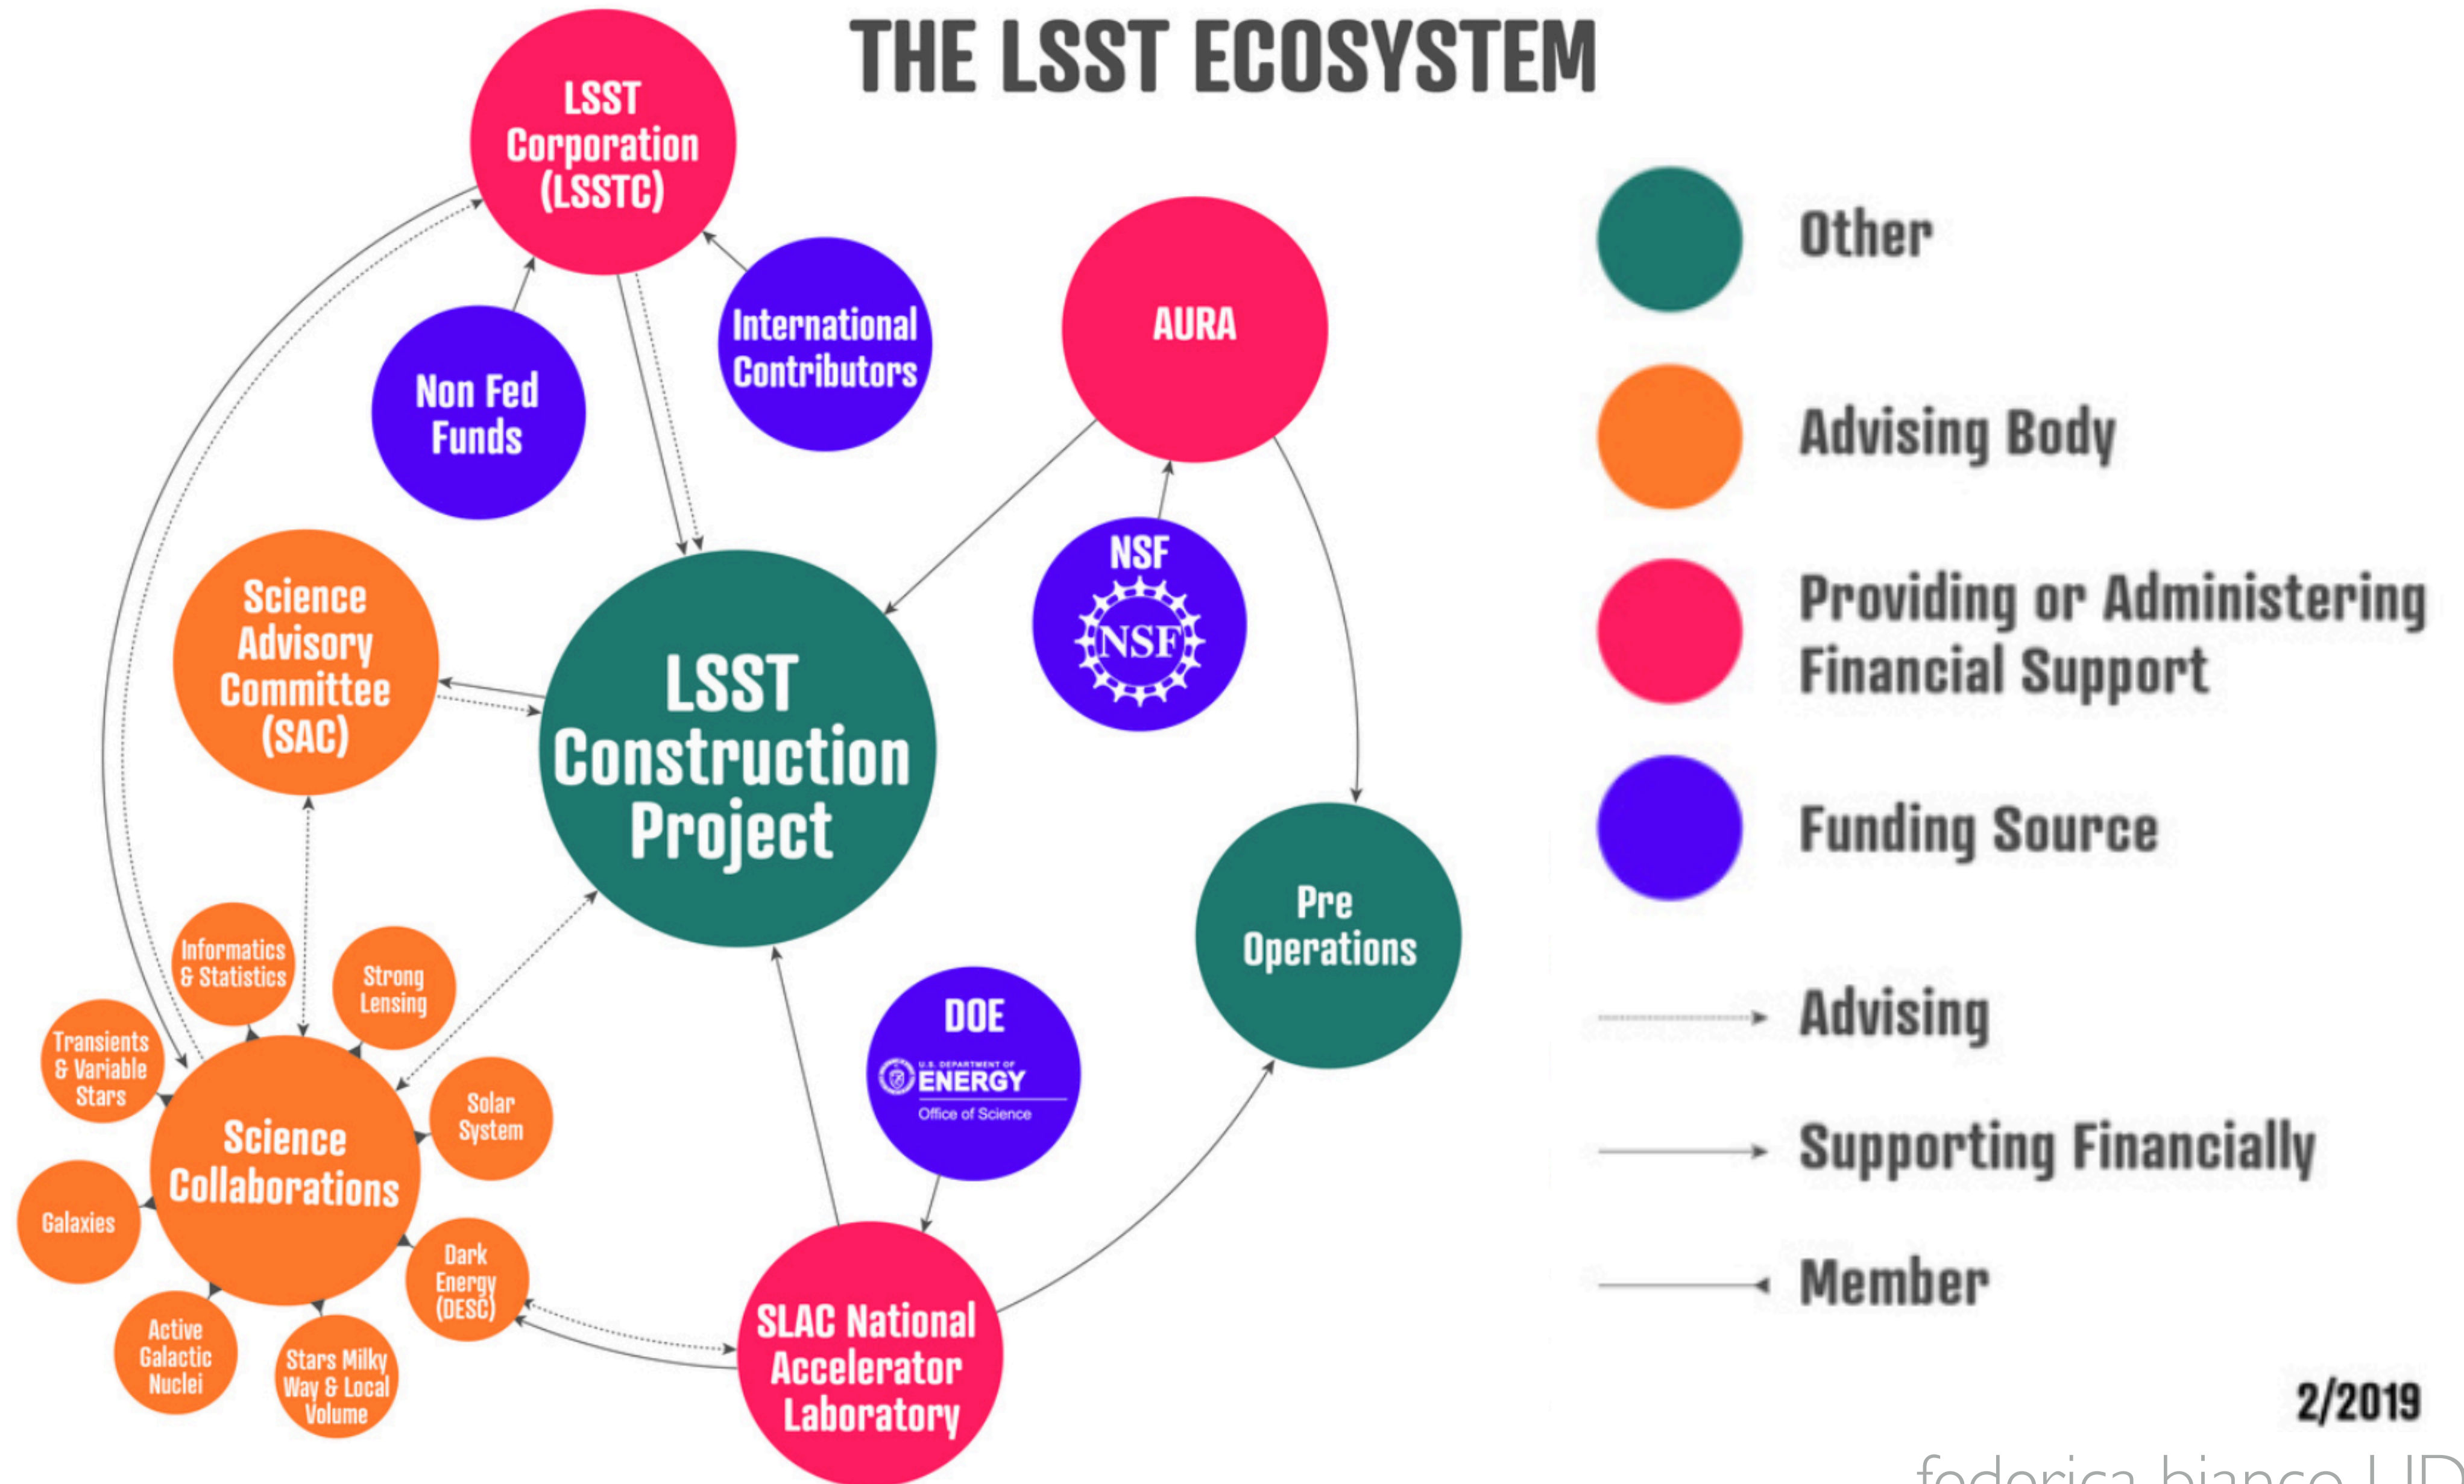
THE LSST ECOSYSTEM

LSST Corporation (LSSTC)

International Contributors

Non Fed Funds

AURA

NSF

NSF

Science Advisory Committee (SAC)

LSST Construction Project

Pre Operations

Informatics & Statistics

Strong Lensing

Transients & Variable Stars

Science Collaborations

Solar System

Galaxies

Dark Energy (DESC)

Active Galactic Nuclei

Stars Milky Way & Local Volume

DOE

U.S. DEPARTMENT OF ENERGY

Office of Science

SLAC National Accelerator Laboratory

Other

Advising Body

Providing or Administering Financial Support

Funding Source

Advising

Supporting Financially

Member

2/2019

federica bianco UD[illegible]